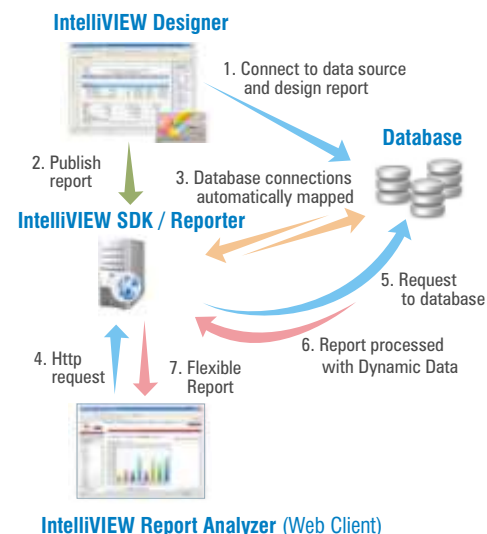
IntelliVIEW Designer

1. Connect to data source and design report

Database

2. Publish report

3. Database connections automatically mapped

IntelliVIEW SDK / Reporter

5. Request to database

6. Report processed with Dynamic Data

4. Http request

7. Flexible Report

IntelliVIEW Report Analyzer (Web Client)